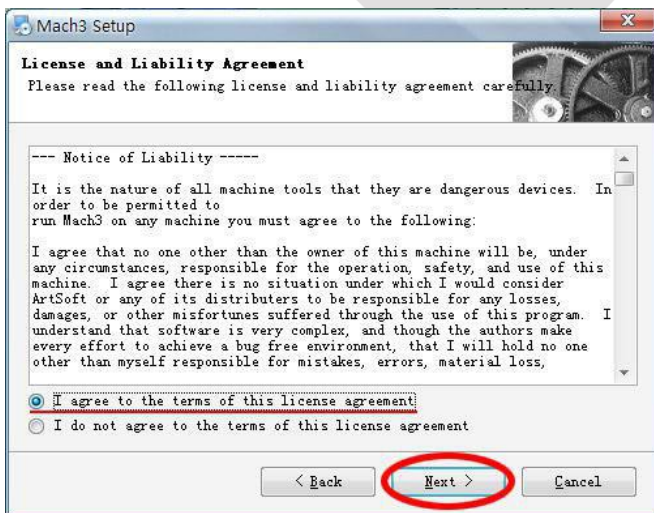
Mach3 Setup

License and Liability Agreement

Please read the following license and liability agreement carefully.

--- Notice of Liability -----

It is the nature of all machine tools that they are dangerous devices. In order to be permitted to run Mach3 on any machine you must agree to the following:

I agree that no one other than the owner of this machine will be, under any circumstances, responsible for the operation, safety, and use of this machine. I agree there is no situation under which I would consider ArtSoft or any of its distributers to be responsible for any losses, damages, or other misfortunes suffered through the use of this program. I understand that software is very complex, and though the authors make every effort to achieve a bug free environment, that I will hold no one other than myself responsible for mistakes, errors, material loss,

I agree to the terms of this license agreement

I do not agree to the terms of this license agreement

< Back

Next >

Cancel